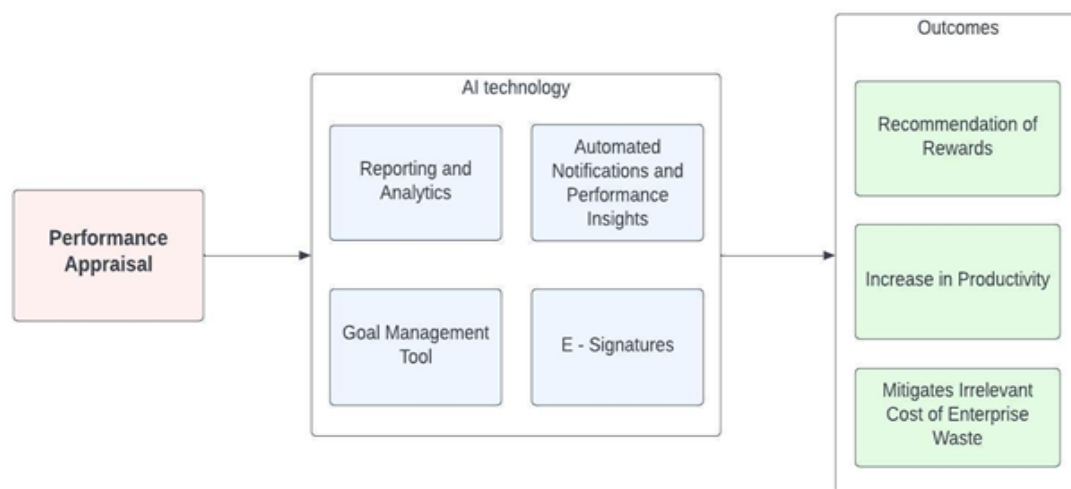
Performance Appraisal

AI technology

Reporting and Analytics

Automated Notifications and Performance Insights

Goal Management Tool

E - Signatures

Outcomes

Recommendation of Rewards

Increase in Productivity

Mitigates Irrelevant Cost of Enterprise Waste